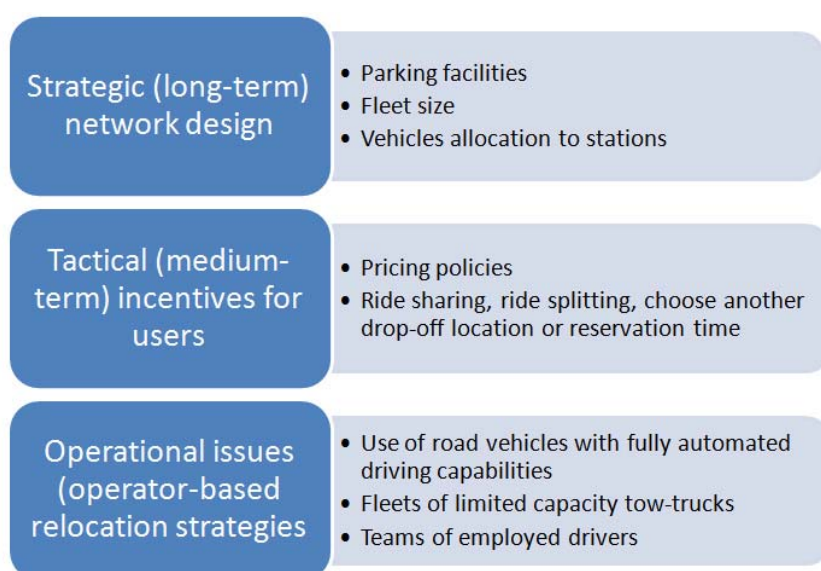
Strategic (long-term) network design

- Parking facilities
- Fleet size
- Vehicles allocation to stations

Tactical (medium-term) incentives for users

- Pricing policies
- Ride sharing, ride splitting, choose another drop-off location or reservation time

Operational issues (operator-based relocation strategies

- Use of road vehicles with fully automated driving capabilities
- Fleets of limited capacity tow-trucks
- Teams of employed drivers